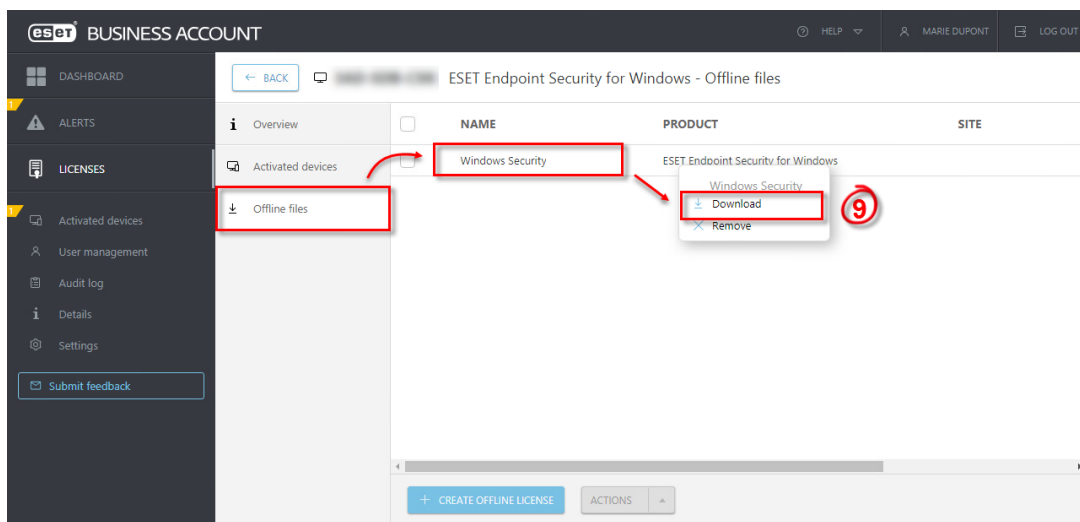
eset BUSINESS ACCOUNT

HELP

MARIE DUPONT

LOG OUT

DASHBOARD

1

ALERTS

LICENSES

1

Activated devices

User management

Audit log

Details

Settings

Submit feedback

BACK

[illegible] ESET Endpoint Security for Windows - Offline files

Overview

Activated devices

Offline files

| NAME | PRODUCT | SITE |
|---|---|---|
| Windows Security | ESET Endpoint Security for Windows | |

Windows Security

Download

Remove

9

CREATE OFFLINE LICENSE

ACTIONS